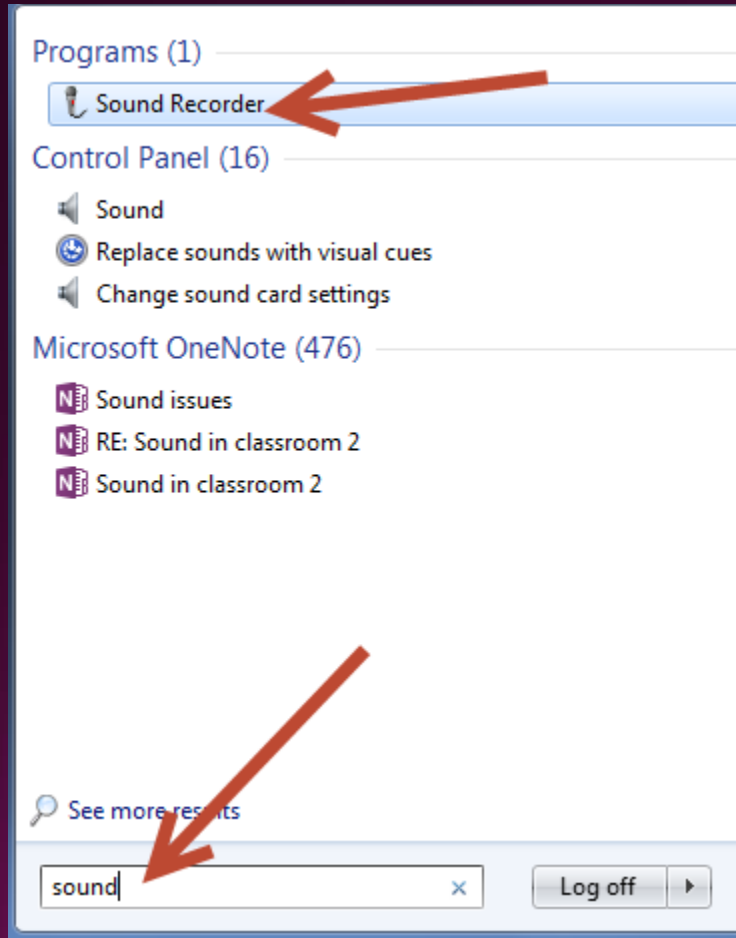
Programs (1)

Sound Recorder

Control Panel (16)

Sound

Replace sounds with visual cues

Change sound card settings

Microsoft OneNote (476)

Sound issues

RE: Sound in classroom 2

Sound in classroom 2

See more re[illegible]lts

sound

Log off